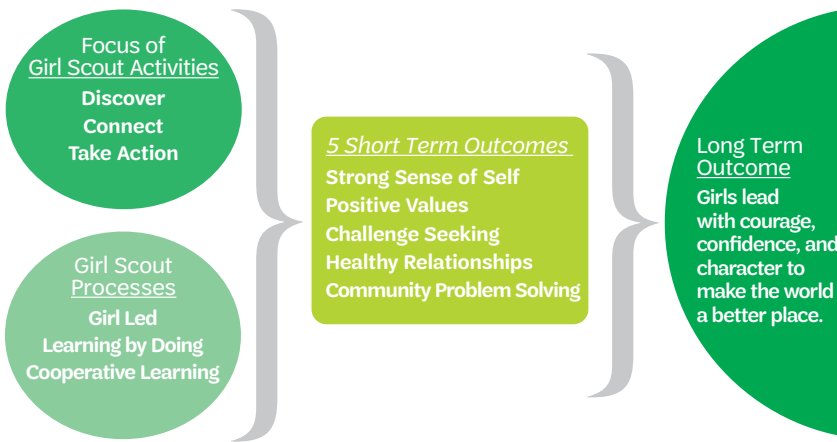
Focus of
Girl Scout Activities
Discover
Connect
Take Action

Girl Scout
Processes
Girl Led
Learning by Doing
Cooperative Learning

5 Short Term Outcomes
Strong Sense of Self
Positive Values
Challenge Seeking
Healthy Relationships
Community Problem Solving

Long Term
Outcome
Girls lead with courage, confidence, and character to make the world a better place.